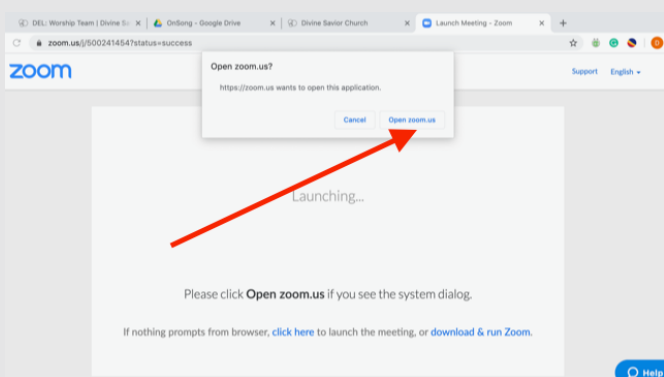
DEL: Worship Team | Divine Sa
OnSong - Google Drive
Divine Savior Church
Launch Meeting - Zoom

zoom.us/j/500241454?status=success

zoom

Support English

Open zoom.us?

https://zoom.us wants to open this application.

Cancel Open zoom.us

Launching...

Please click Open zoom.us if you see the system dialog.

If nothing prompts from browser, click here to launch the meeting, or download & run Zoom.

Help